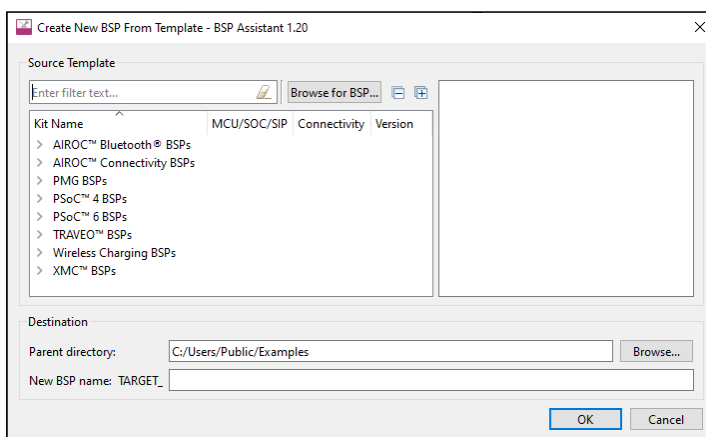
Create New BSP From Template - BSP Assistant 1.20

Source Template

Enter filter text...

Browse for BSP...

| Kit Name | MCU/SOC/SIP | Connectivity | Version |
|---|---|---|---|
| AIROC™ Bluetooth® BSPs | | | |
| AIROC™ Connectivity BSPs | | | |
| PMG BSPs | | | |
| PSoC™ 4 BSPs | | | |
| PSoC™ 6 BSPs | | | |
| TRAVEO™ BSPs | | | |
| Wireless Charging BSPs | | | |
| XMC™ BSPs | | | |

Destination

Parent directory: C:/Users/Public/Examples

Browse...

New BSP name: TARGET_

OK

Cancel